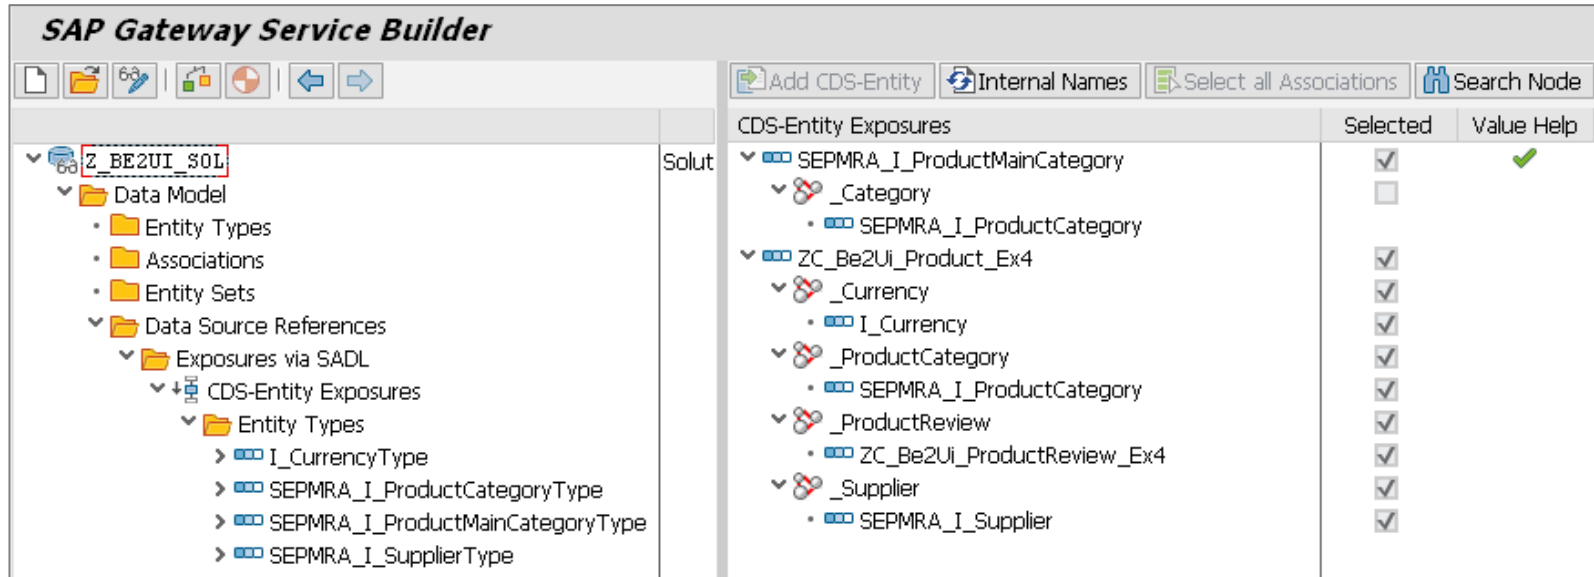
SAP Gateway Service Builder

Add CDS-Entity | Internal Names | Select all Associations | Search Node

Z_BE2UI_SOL | Solut
Data Model
Entity Types
Associations
Entity Sets
Data Source References
Exposures via SADL
CDS-Entity Exposures
Entity Types
I_CurrencyType
SEPMRA_I_ProductCategoryType
SEPMRA_I_ProductMainCategoryType
SEPMRA_I_SupplierType

| CDS-Entity Exposures | Selected | Value Help |
|---|---|---|
| SEPMRA_I_ProductMainCategory | ✓ | ✓ |
| _Category | | |
| SEPMRA_I_ProductCategory | | |
| ZC_Be2Ui_Product_Ex4 | ✓ | |
| _Currency | ✓ | |
| I_Currency | ✓ | |
| _ProductCategory | ✓ | |
| SEPMRA_I_ProductCategory | ✓ | |
| _ProductReview | ✓ | |
| ZC_Be2Ui_ProductReview_Ex4 | ✓ | |
| _Supplier | ✓ | |
| SEPMRA_I_Supplier | ✓ | |